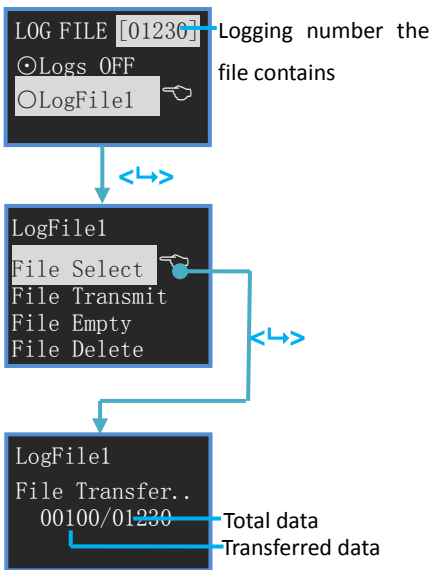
LOG FILE [01230]
⊙Logs OFF
○LogFile1

Logging number the file contains

<↵>

LogFile1
File Select
File Transmit
File Empty
File Delete

<↵>

LogFile1
File Transfer..
00100/01230

Total data
Transferred data